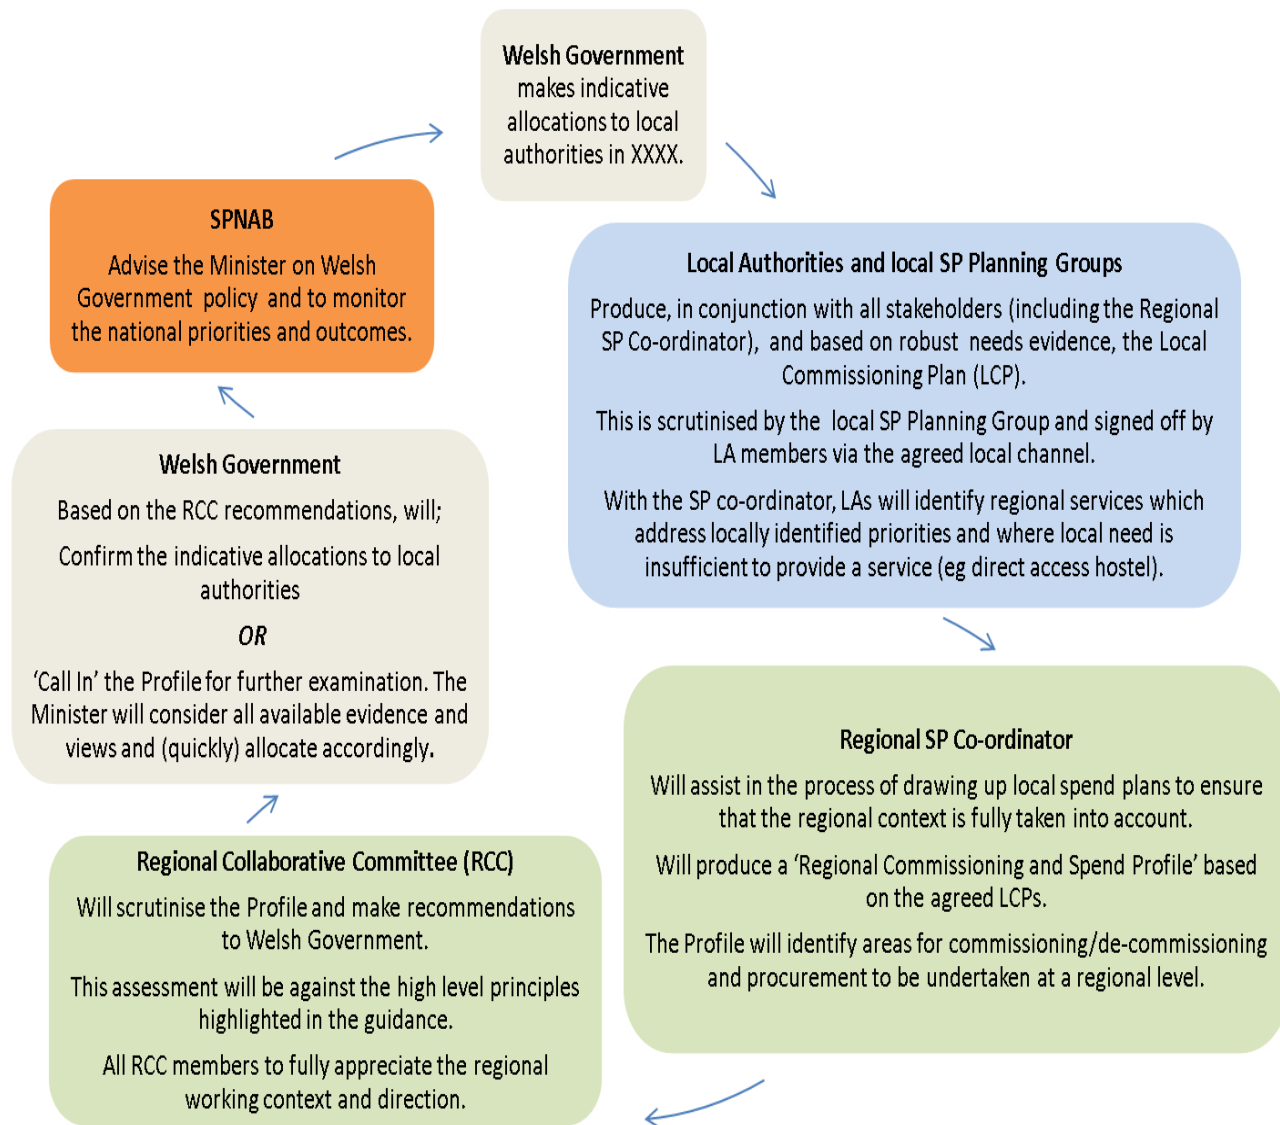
Welsh Government
makes indicative allocations to local authorities in XXXX.

Local Authorities and local SP Planning Groups

Produce, in conjunction with all stakeholders (including the Regional SP Co-ordinator), and based on robust needs evidence, the Local Commissioning Plan (LCP).

This is scrutinised by the local SP Planning Group and signed off by LA members via the agreed local channel.

With the SP co-ordinator, LAs will identify regional services which address locally identified priorities and where local need is insufficient to provide a service (eg direct access hostel).

Regional SP Co-ordinator

Will assist in the process of drawing up local spend plans to ensure that the regional context is fully taken into account.

Will produce a 'Regional Commissioning and Spend Profile' based on the agreed LCPs.

The Profile will identify areas for commissioning/de-commissioning and procurement to be undertaken at a regional level.

Regional Collaborative Committee (RCC)

Will scrutinise the Profile and make recommendations to Welsh Government.

This assessment will be against the high level principles highlighted in the guidance.

All RCC members to fully appreciate the regional working context and direction.

Welsh Government

Based on the RCC recommendations, will;

Confirm the indicative allocations to local authorities

OR

'Call In' the Profile for further examination. The Minister will consider all available evidence and views and (quickly) allocate accordingly.

SPNAB

Advise the Minister on Welsh Government policy and to monitor the national priorities and outcomes.